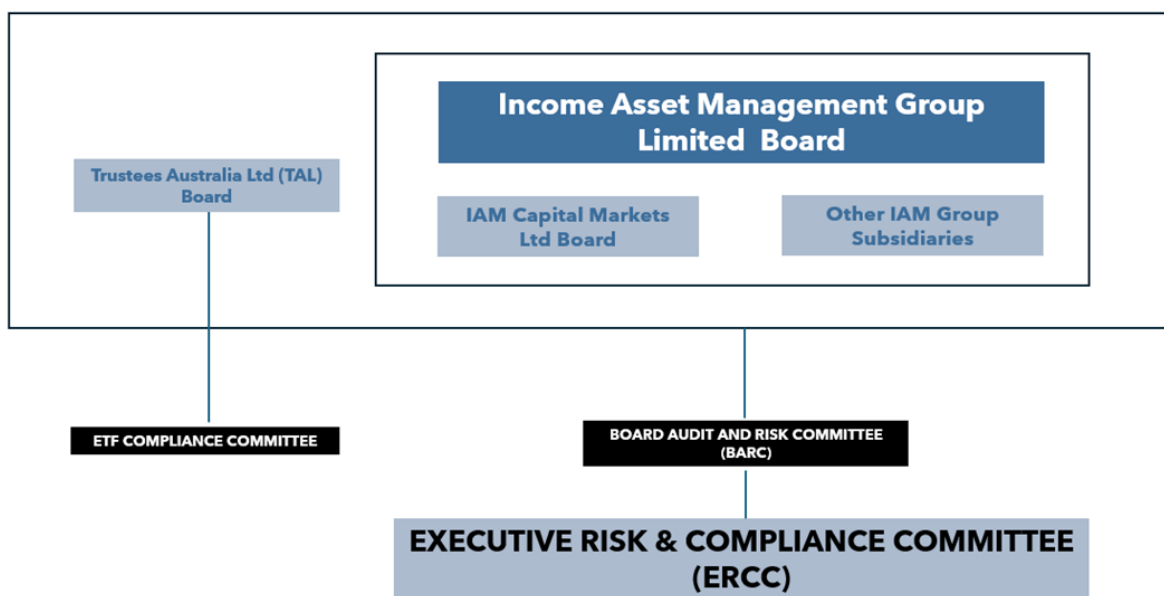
Income Asset Management Group Limited Board

Trustees Australia Ltd (TAL) Board

IAM Capital Markets Ltd Board

Other IAM Group Subsidiaries

ETF COMPLIANCE COMMITTEE

BOARD AUDIT AND RISK COMMITTEE (BARC)

EXECUTIVE RISK & COMPLIANCE COMMITTEE (ERCC)